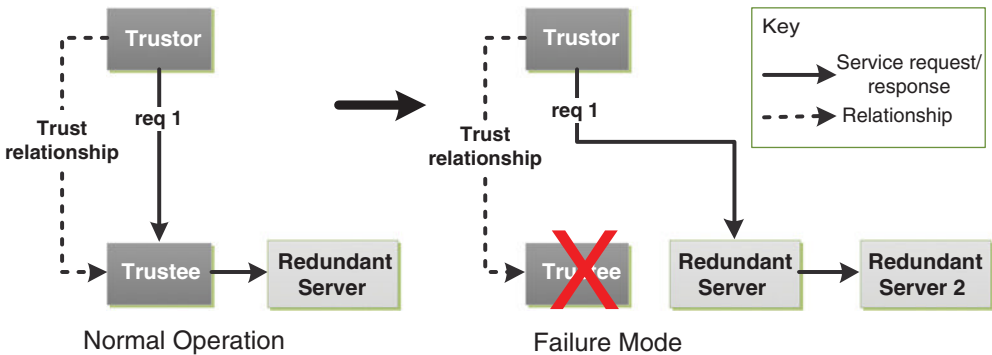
Trustor

Trust relationship

req 1

Trustee

Redundant Server

Normal Operation

Trustor

Trust relationship

req 1

Trustee

Redundant Server

Redundant Server 2

Failure Mode

Key

Service request/ response

Relationship